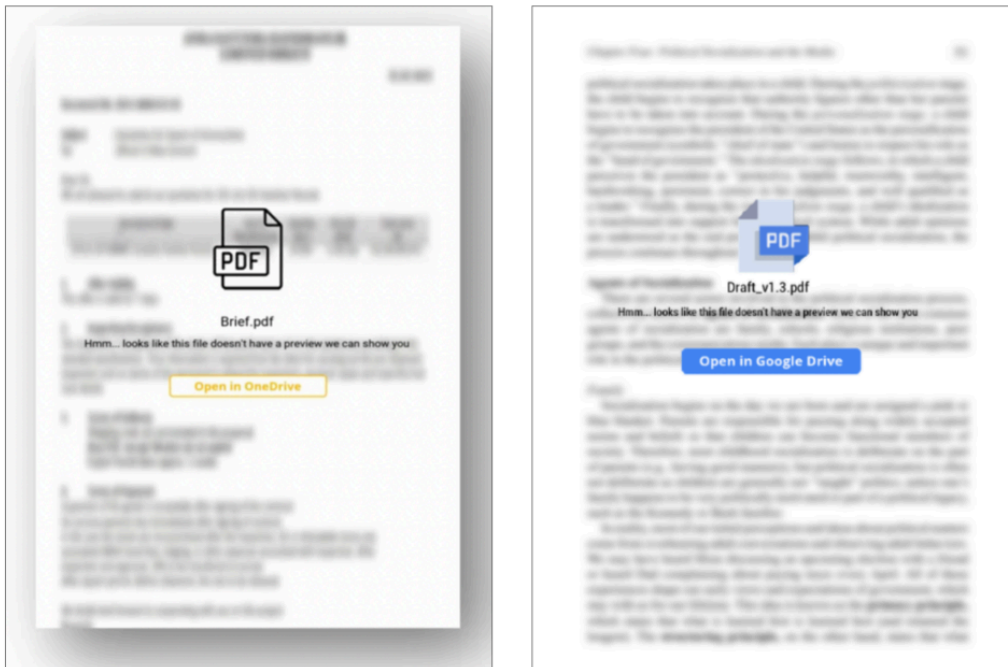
PDF

Brief.pdf

Hmm... looks like this file doesn't have a preview we can show you

Open in OneDrive

PDF

Draft_v1.3.pdf

Hmm... looks like this file doesn't have a preview we can show you

Open in Google Drive